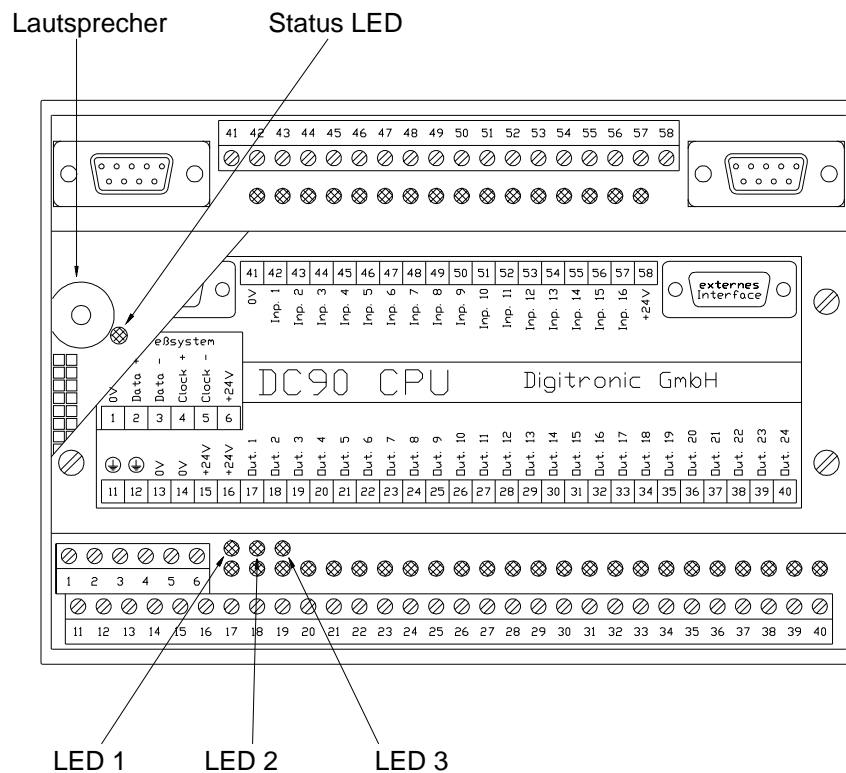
Lautsprecher

Status LED

41 42 43 44 45 46 47 48 49 50 51 52 53 54 55 56 57 58

| 41 | 42 | 43 | 44 | 45 | 46 | 47 | 48 | 49 | 50 | 51 | 52 | 53 | 54 | 55 | 56 | 57 | 58 |
|---|---|---|---|---|---|---|---|---|---|---|---|---|---|---|---|---|---|
| 0V | Inp. 1 | Inp. 2 | Inp. 3 | Inp. 4 | Inp. 5 | Inp. 6 | Inp. 7 | Inp. 8 | Inp. 9 | Inp. 10 | Inp. 11 | Inp. 12 | Inp. 13 | Inp. 14 | Inp. 15 | Inp. 16 | +24V |

externes Interface

eßsystem

| 0V | Data + | Data - | Clock + | Clock - | +24V |
|---|---|---|---|---|---|
| 1 | 2 | 3 | 4 | 5 | 6 |

DC90 CPU

Digitronic GmbH

| ⏚ | ⏚ | 0V | 0V | +24V | +24V | Out. 1 | Out. 2 | Out. 3 | Out. 4 | Out. 5 | Out. 6 | Out. 7 | Out. 8 | Out. 9 | Out. 10 | Out. 11 | Out. 12 | Out. 13 | Out. 14 | Out. 15 | Out. 16 | Out. 17 | Out. 18 | Out. 19 | Out. 20 | Out. 21 | Out. 22 | Out. 23 | Out. 24 |
|---|---|---|---|---|---|---|---|---|---|---|---|---|---|---|---|---|---|---|---|---|---|---|---|---|---|---|---|---|---|
| 11 | 12 | 13 | 14 | 15 | 16 | 17 | 18 | 19 | 20 | 21 | 22 | 23 | 24 | 25 | 26 | 27 | 28 | 29 | 30 | 31 | 32 | 33 | 34 | 35 | 36 | 37 | 38 | 39 | 40 |

1 2 3 4 5 6

11 12 13 14 15 16 17 18 19 20 21 22 23 24 25 26 27 28 29 30 31 32 33 34 35 36 37 38 39 40

LED 1 LED 2 LED 3